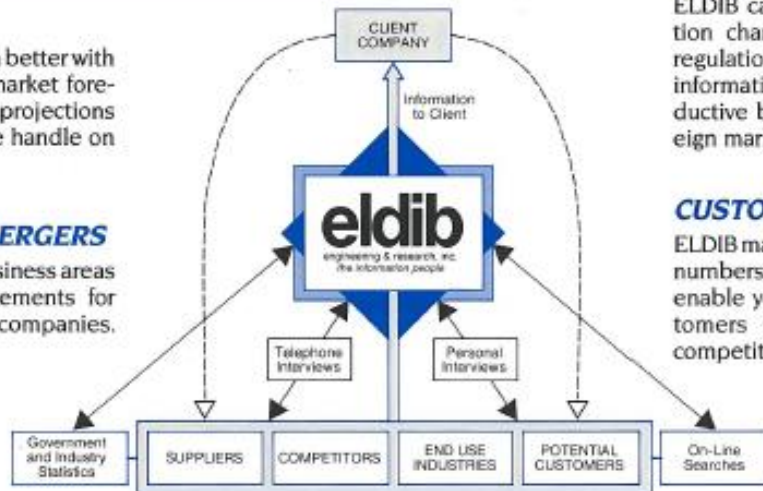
better with market forecast projections handle on

ERGERS

siness areas ements for companies.

CLIENT COMPANY

Information to Client

eldib
engineering & research, inc.
the information people

Telephone Interviews

Personal Interviews

Government and Industry Statistics

SUPPLIERS

COMPETITORS

END USE INDUSTRIES

POTENTIAL CUSTOMERS

On-Line Searches

ELDIB ca tion char regulatio informati ductive b eign mar

CUSTO

ELDIB ma numbers enable y tomers competit